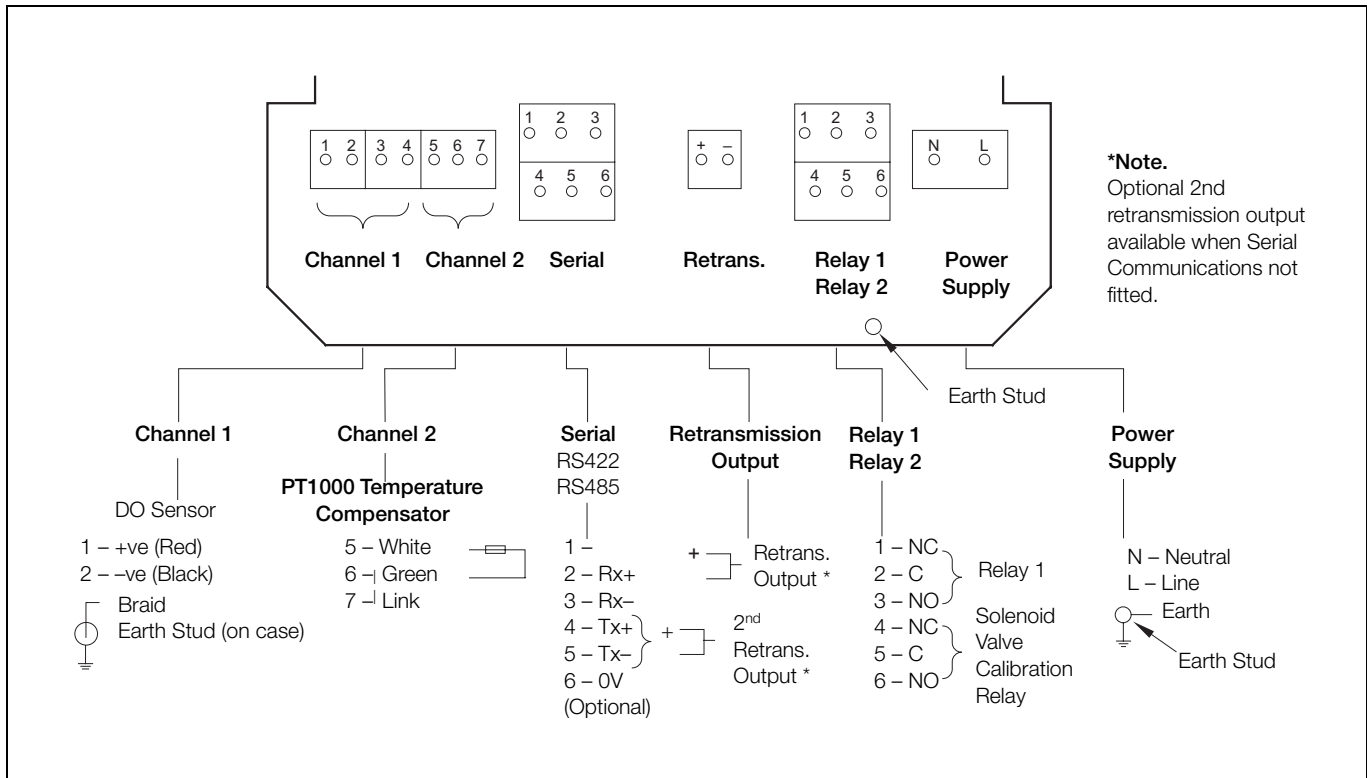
1 2 3 4 5 6 7

Channel 1 Channel 2

1 2 3
4 5 6

Serial

+ –

Retrans.

1 2 3
4 5 6

Relay 1
Relay 2

N L

Power Supply

*Note.
Optional 2nd retransmission output available when Serial Communications not fitted.

Earth Stud

Channel 1

DO Sensor

1 – +ve (Red)
2 – –ve (Black)

Braid
Earth Stud (on case)

Channel 2

PT1000 Temperature Compensator

5 – White
6 – Green
7 – Link

Serial
RS422
RS485

1 –
2 – Rx+
3 – Rx–
4 – Tx+
5 – Tx–
6 – 0V
(Optional)

+ 2$^{nd}$ Retrans. Output *

Retransmission Output

+ Retrans. Output *

Relay 1
Relay 2

1 – NC
2 – C
3 – NO
Relay 1

4 – NC
5 – C
6 – NO
Solenoid Valve Calibration Relay

Power Supply

N – Neutral
L – Line
Earth
Earth Stud